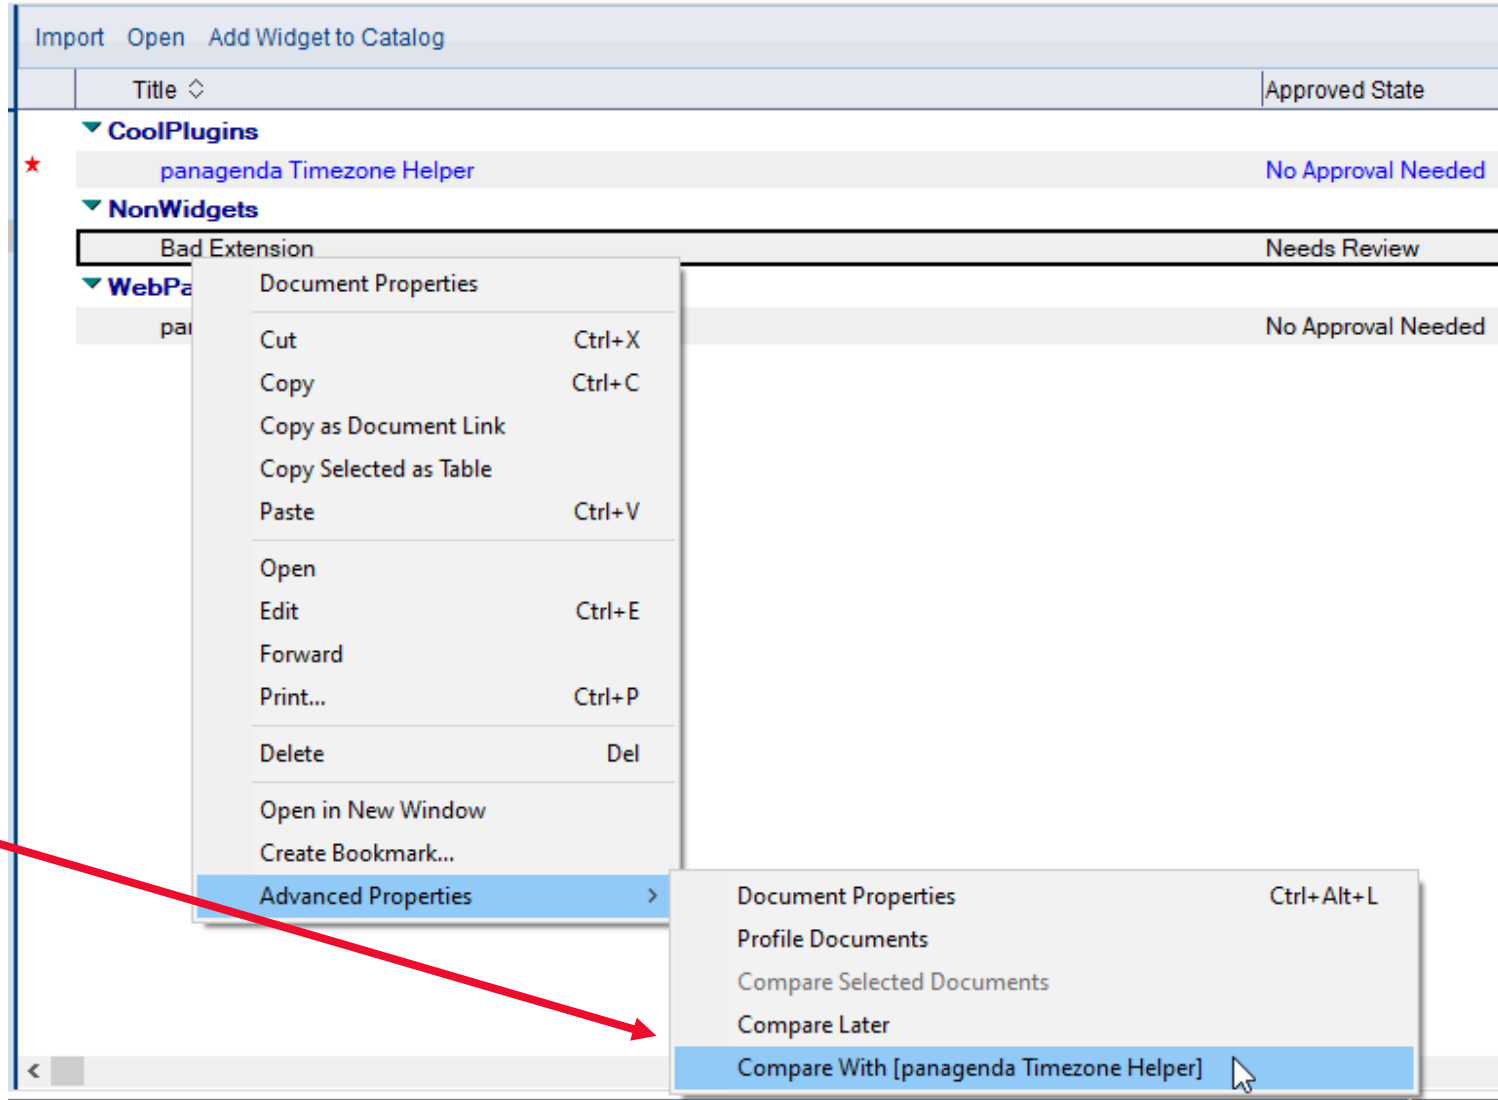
Import Open Add Widget to Catalog

Title ◇ Approved State

CoolPlugins

★ panagenda Timezone Helper No Approval Needed

NonWidgets

Bad Extension Needs Review

WebPa

pa No Approval Needed

Document Properties

Cut Ctrl+X
Copy Ctrl+C
Copy as Document Link
Copy Selected as Table
Paste Ctrl+V

Open
Edit Ctrl+E
Forward
Print... Ctrl+P

Delete Del

Open in New Window
Create Bookmark...
Advanced Properties >

Document Properties Ctrl+Alt+L
Profile Documents
Compare Selected Documents
Compare Later
Compare With [panagenda Timezone Helper]

<